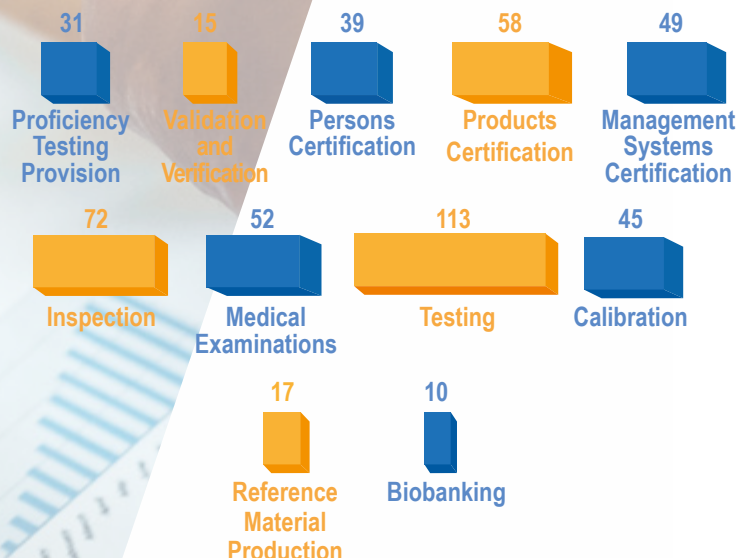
31
Proficiency Testing Provision

15
Validation and Verification

39
Persons Certification

58
Products Certification

49
Management Systems Certification

72
Inspection

52
Medical Examinations

113
Testing

45
Calibration

17
Reference Material Production

10
Biobanking